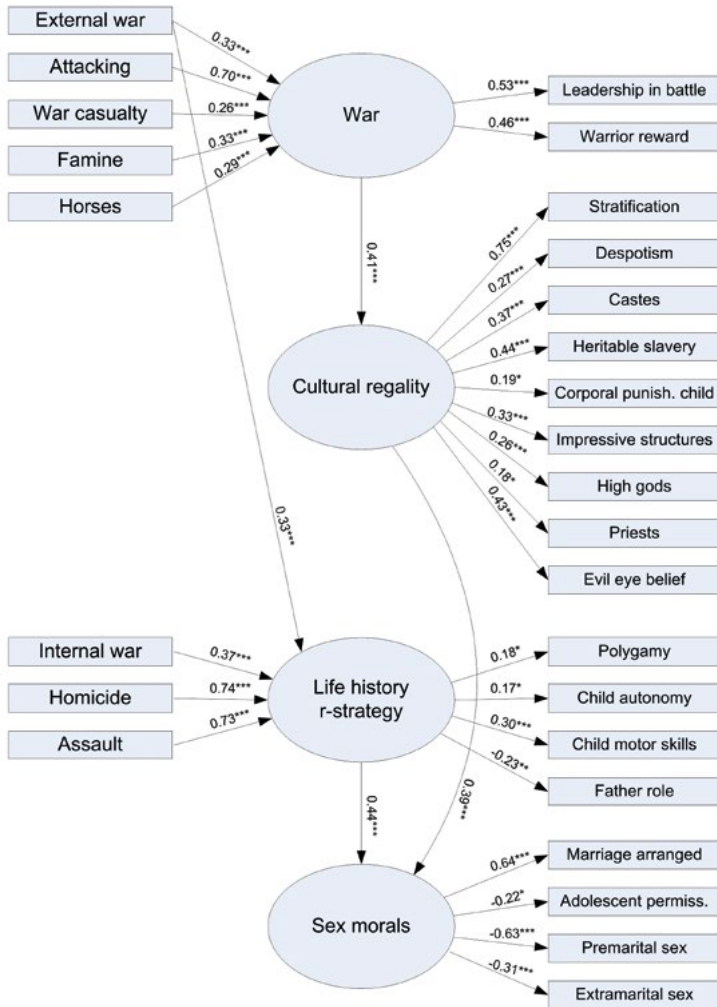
External war
Attacking
War casualty
Famine
Horses
0.33***
0.70***
0.26***
0.33***
0.29***
War
0.53***
0.46***
Leadership in battle
Warrior reward
0.41***
Stratification
Despotism
Castes
Heritable slavery
Corporal punish. child
Impressive structures
High gods
Priests
Evil eye belief
0.75***
0.27***
0.37***
0.44***
0.19*
0.33***
0.26***
0.18*
0.43***
Cultural regality
0.33***
Internal war
Homicide
Assault
0.37***
0.74***
0.73***
Life history r-strategy
0.18*
0.17*
0.30***
-0.23**
Polygamy
Child autonomy
Child motor skills
Father role
0.44***
0.39***
Sex morals
0.64***
-0.22*
-0.63***
-0.31***
Marriage arranged
Adolescent permiss.
Premarital sex
Extramarital sex